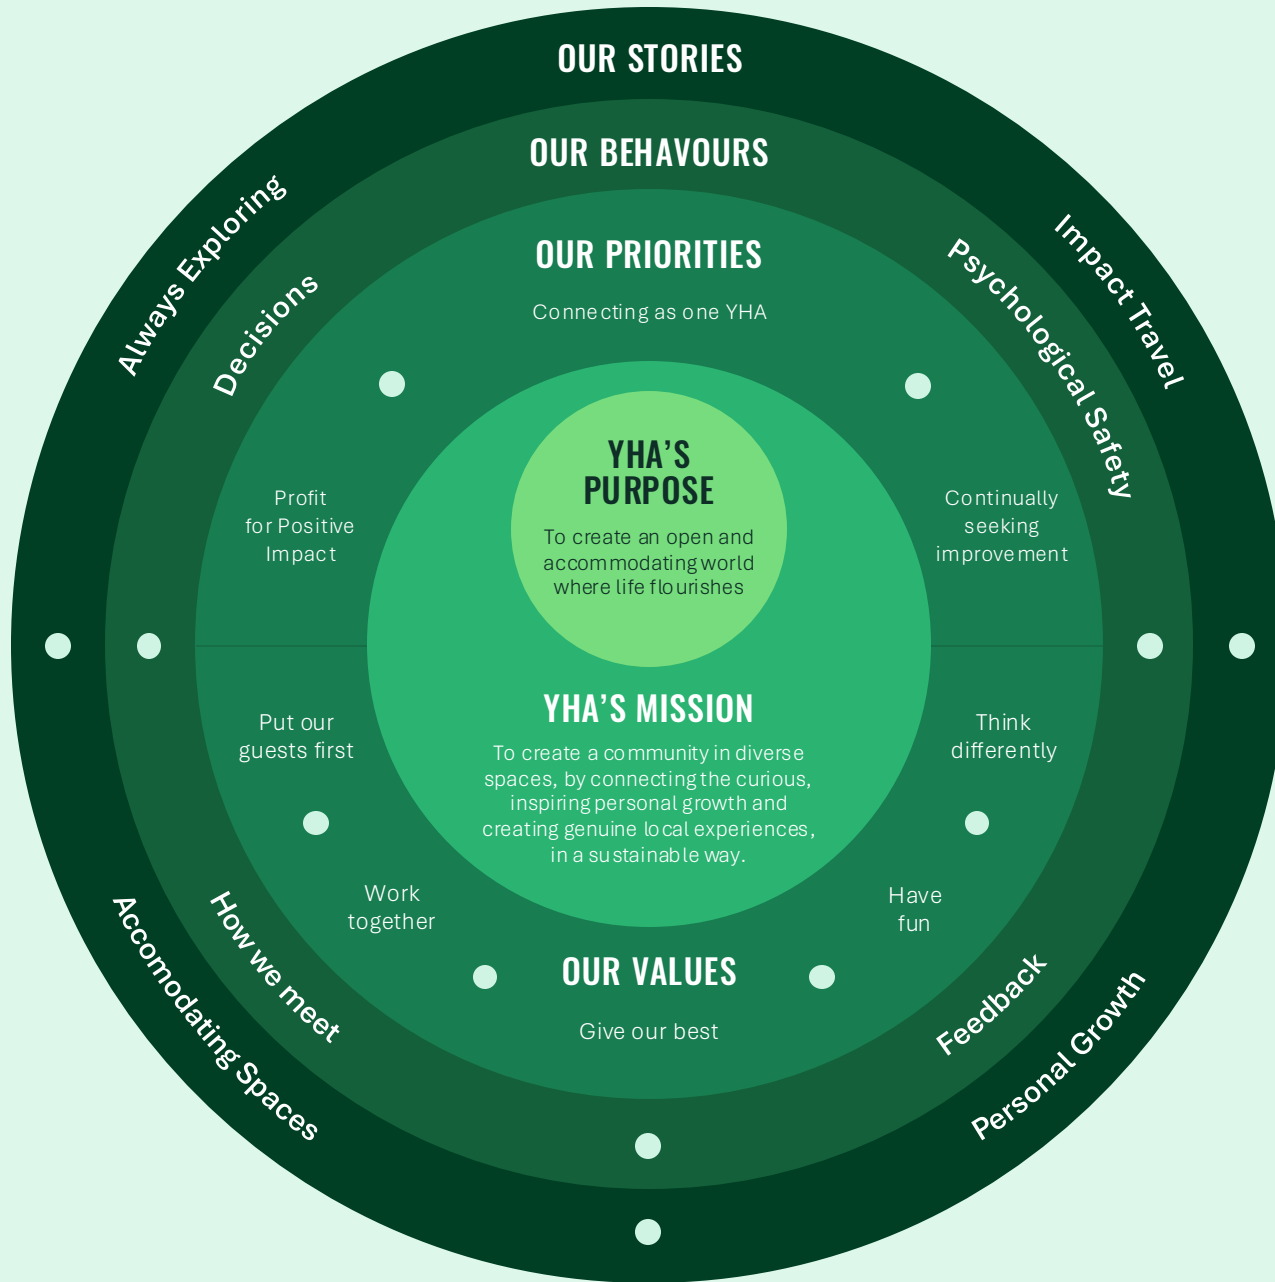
OUR STORIES

OUR BEHAVOURS

OUR PRIORITIES

Connecting as one YHA

Always Exploring

Decisions

Impact Travel

Psychological Safety

YHA'S PURPOSE

To create an open and accommodating world where life flourishes

Profit for Positive Impact

Continually seeking improvement

YHA'S MISSION

To create a community in diverse spaces, by connecting the curious, inspiring personal growth and creating genuine local experiences, in a sustainable way.

Put our guests first

Think differently

Work together

Have fun

OUR VALUES

Give our best

Accomodating Spaces

How we meet

Feedback

Personal Growth